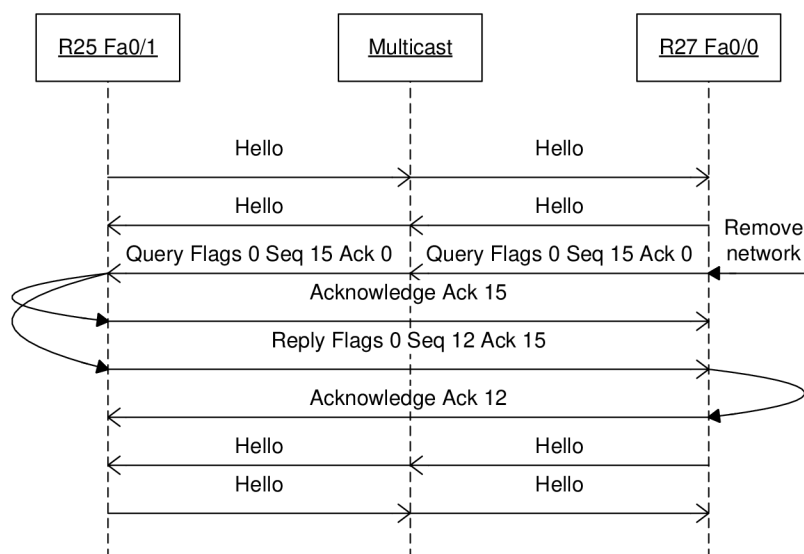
R25 Fa0/1

Multicast

R27 Fa0/0

Hello

Hello

Hello

Hello

Remove network

Query Flags 0 Seq 15 Ack 0

Query Flags 0 Seq 15 Ack 0

Acknowledge Ack 15

Reply Flags 0 Seq 12 Ack 15

Acknowledge Ack 12

Hello

Hello

Hello

Hello